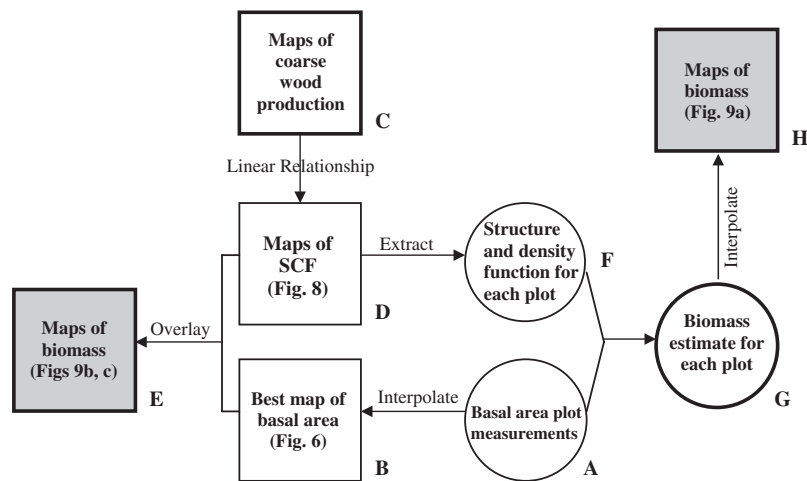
Maps of coarse wood production

C

Linear Relationship

Maps of SCF (Fig. 8)

D

Extract

Structure and density function for each plot

F

Maps of biomass (Fig. 9a)

H

Interpolate

Overlay

Maps of biomass (Figs 9b, c)

E

Best map of basal area (Fig. 6)

B

Interpolate

Basal area plot measurements

A

Biomass estimate for each plot

G